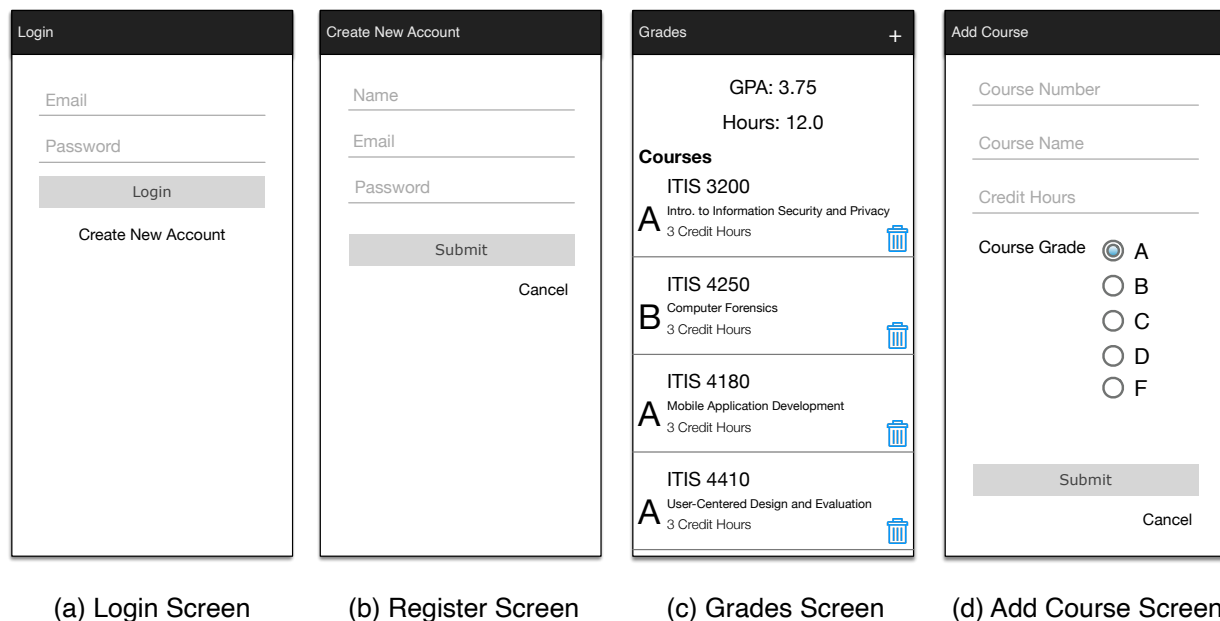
Login

Email

Password

Login

Create New Account

(a) Login Screen

Create New Account

Name

Email

Password

Submit

Cancel

(b) Register Screen

Grades +

GPA: 3.75

Hours: 12.0

Courses

ITIS 3200
A Intro. to Information Security and Privacy
3 Credit Hours

ITIS 4250
B Computer Forensics
3 Credit Hours

ITIS 4180
A Mobile Application Development
3 Credit Hours

ITIS 4410
A User-Centered Design and Evaluation
3 Credit Hours

(c) Grades Screen

Add Course

Course Number

Course Name

Credit Hours

Course Grade
A
B
C
D
F

Submit

Cancel

(d) Add Course Screen